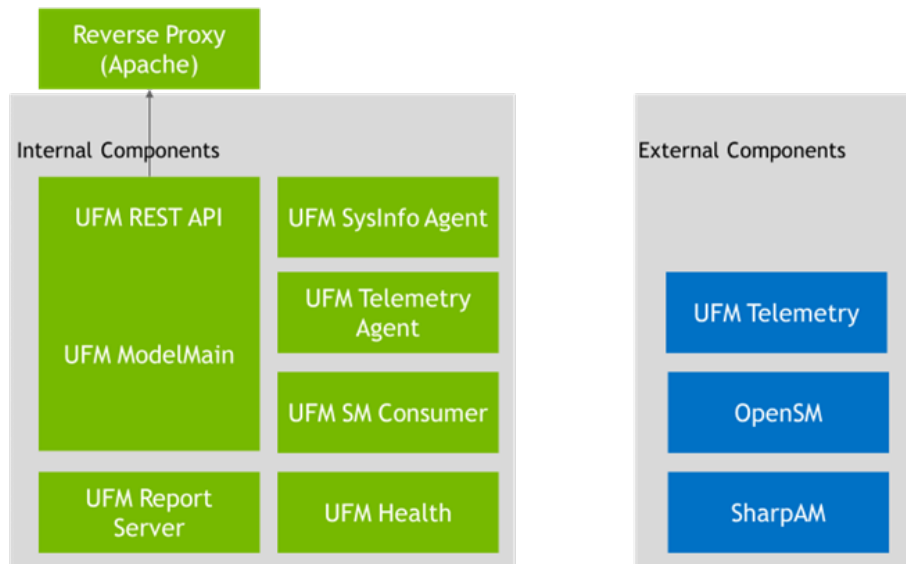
Reverse Proxy (Apache)

Internal Components

UFM REST API

UFM ModelMain

UFM SysInfo Agent

UFM Telemetry Agent

UFM SM Consumer

UFM Report Server

UFM Health

External Components

UFM Telemetry

OpenSM

SharpAM